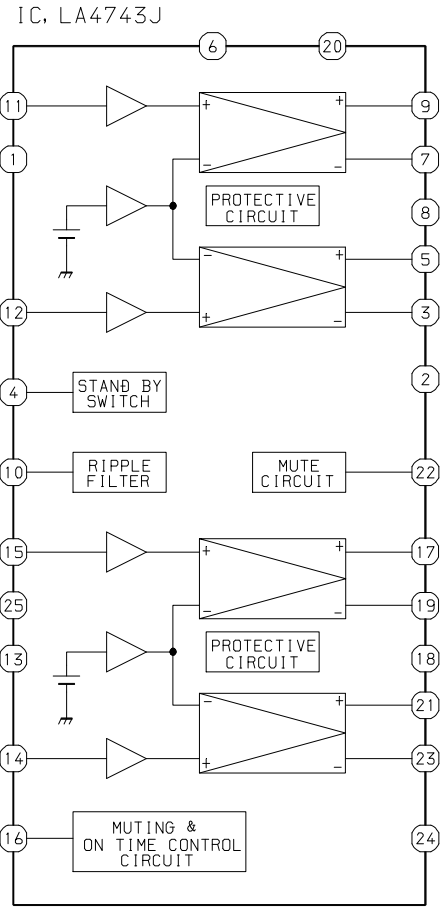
IC, LA4743J

6
20

11
+
+
9

1
−
−
7

PROTECTIVE CIRCUIT

8

−
+
5

12
+
−
3

2

4
STAND BY SWITCH

10
RIPPLE FILTER

MUTE CIRCUIT
22

15
+
+
17

25
−
−
19

13
PROTECTIVE CIRCUIT
18

−
+
21

14
+
−
23

16
MUTING & ON TIME CONTROL CIRCUIT
24